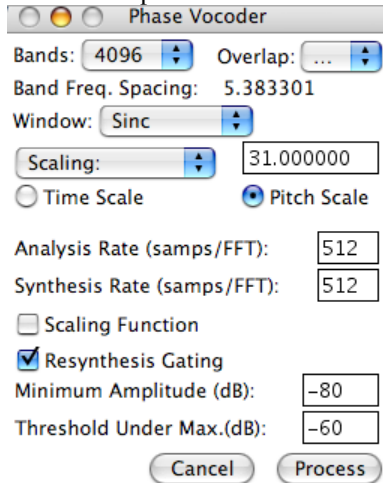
Phase Vocoder

Bands: 4096 Overlap: ...

Band Freq. Spacing: 5.383301

Window: Sinc

Scaling: 31.000000

Time Scale Pitch Scale

Analysis Rate (samps/FFT): 512

Synthesis Rate (samps/FFT): 512

Scaling Function

Resynthesis Gating

Minimum Amplitude (dB): -80

Threshold Under Max.(dB): -60

Cancel Process